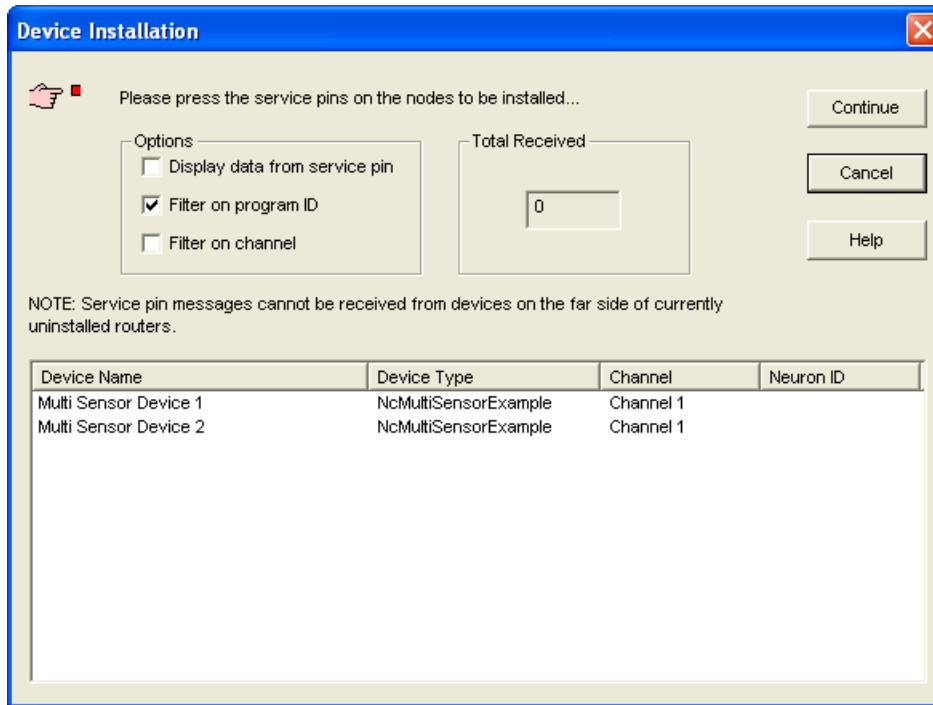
Device Installation

Please press the service pins on the nodes to be installed...

Continue

Cancel

Help

Options

Display data from service pin

Filter on program ID

Filter on channel

Total Received

0

NOTE: Service pin messages cannot be received from devices on the far side of currently uninstalled routers.

| Device Name | Device Type | Channel | Neuron ID |
|---|---|---|---|
| Multi Sensor Device 1 | NcMultiSensorExample | Channel 1 | |
| Multi Sensor Device 2 | NcMultiSensorExample | Channel 1 | |